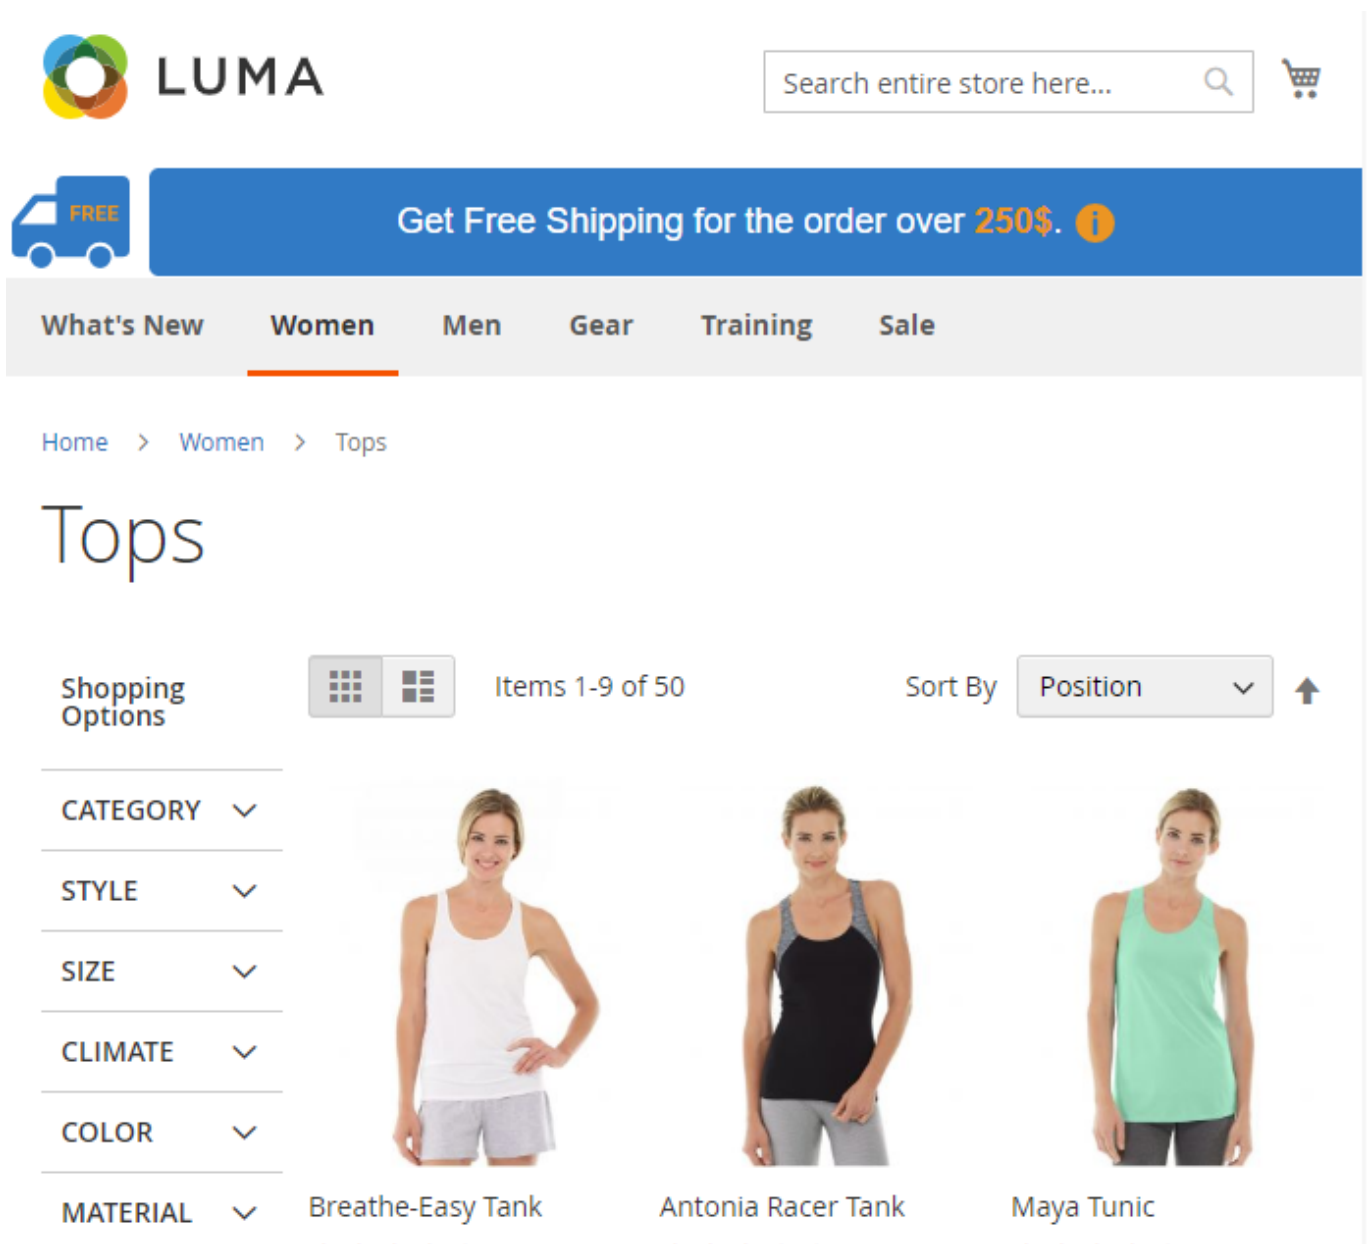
LUMA

Search entire store here...

FREE

Get Free Shipping for the order over 250$.

What's New Women Men Gear Training Sale

Home > Women > Tops

Tops

Shopping Options

CATEGORY

STYLE

SIZE

CLIMATE

COLOR

MATERIAL

Items 1-9 of 50

Sort By Position

Breathe-Easy Tank

Antonia Racer Tank

Maya Tunic